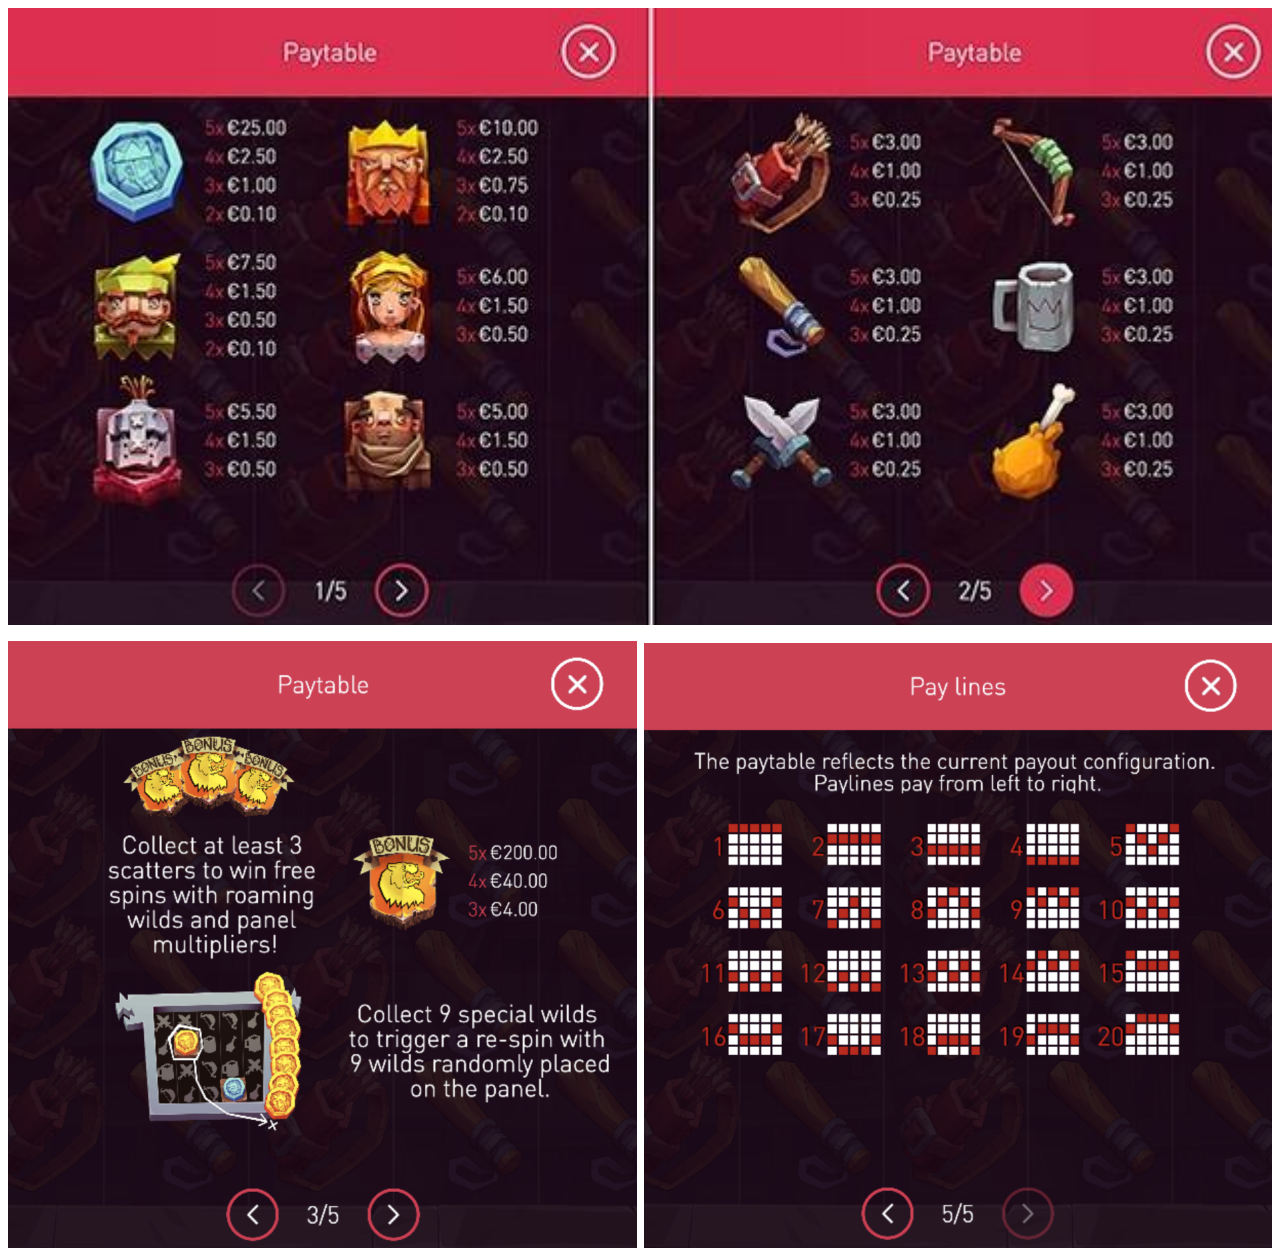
Paytable

5x €25.00
4x €2.50
3x €1.00
2x €0.10

5x €10.00
4x €2.50
3x €0.75
2x €0.10

5x €7.50
4x €1.50
3x €0.50
2x €0.10

5x €6.00
4x €1.50
3x €0.50

5x €5.50
4x €1.50
3x €0.50

5x €5.00
4x €1.50
3x €0.50

1/5

Paytable

5x €3.00
4x €1.00
3x €0.25

5x €3.00
4x €1.00
3x €0.25

5x €3.00
4x €1.00
3x €0.25

5x €3.00
4x €1.00
3x €0.25

5x €3.00
4x €1.00
3x €0.25

5x €3.00
4x €1.00
3x €0.25

2/5

Paytable

BONUS BONUS BONUS

Collect at least 3 scatters to win free spins with roaming wilds and panel multipliers!

BONUS

5x €200.00
4x €40.00
3x €4.00

Collect 9 special wilds to trigger a re-spin with 9 wilds randomly placed on the panel.

3/5

Pay lines

The paytable reflects the current payout configuration. Paylines pay from left to right.

1 2 3 4 5
6 7 8 9 10
11 12 13 14 15
16 17 18 19 20

5/5